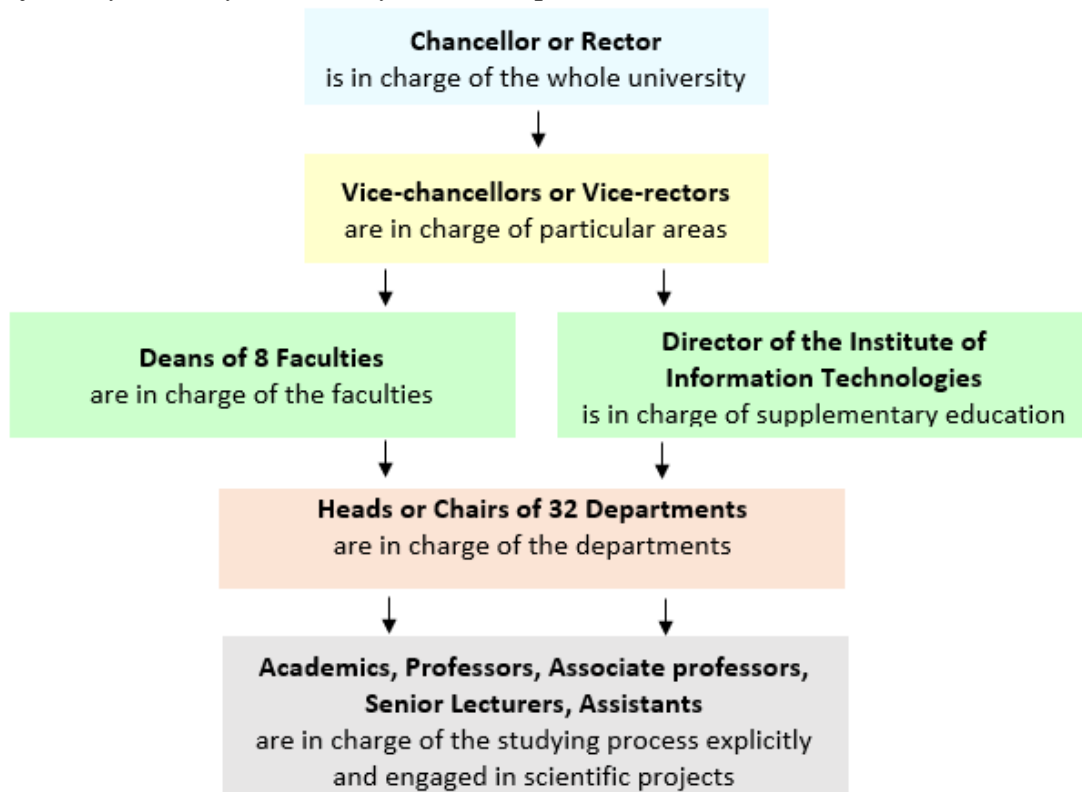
**Chancellor or Rector**
is in charge of the whole university

**Vice-chancellors or Vice-rectors**
are in charge of particular areas

**Deans of 8 Faculties**
are in charge of the faculties

**Director of the Institute of Information Technologies**
is in charge of supplementary education

**Heads or Chairs of 32 Departments**
are in charge of the departments

**Academics, Professors, Associate professors, Senior Lecturers, Assistants**
are in charge of the studying process explicitly and engaged in scientific projects